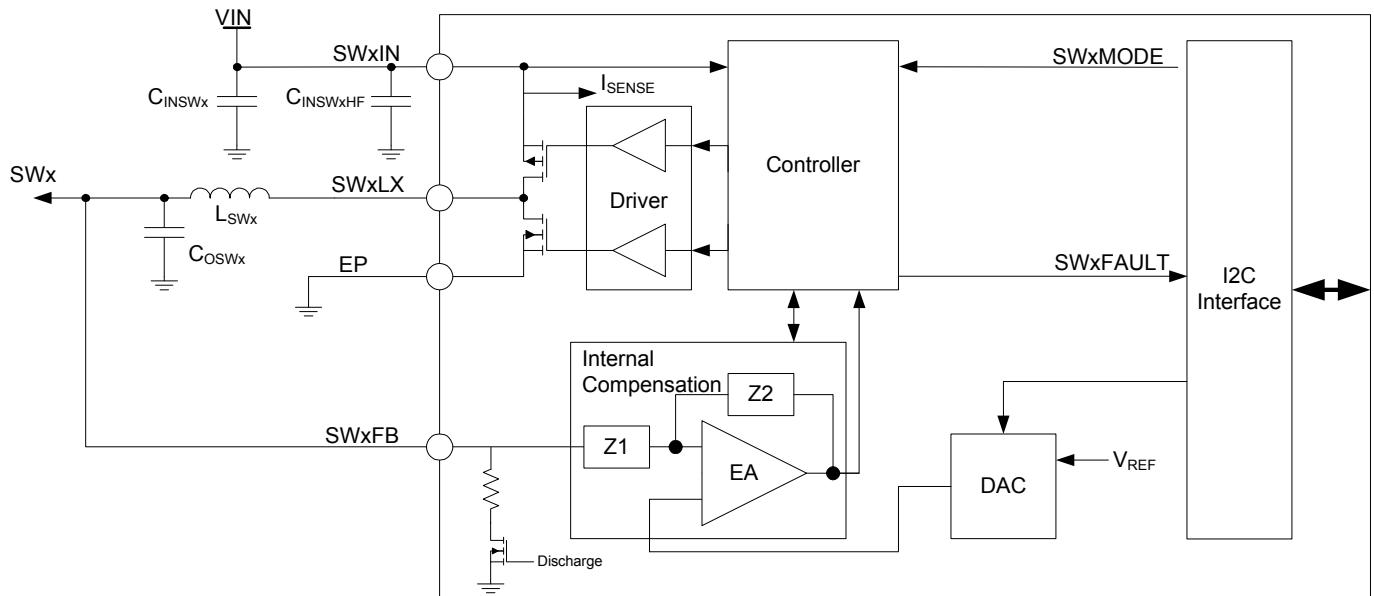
VIN

SWxIN

$C_{INSWx}$

$C_{INSWxHF}$

$I_{SENSE}$

SWxMODE

Controller

SWx

SWxLX

$L_{SWx}$

Driver

$C_{OSWx}$

EP

SWxFAULT

I2C Interface

Internal Compensation

Z2

SWxFB

Z1

EA

DAC

$V_{REF}$

Discharge